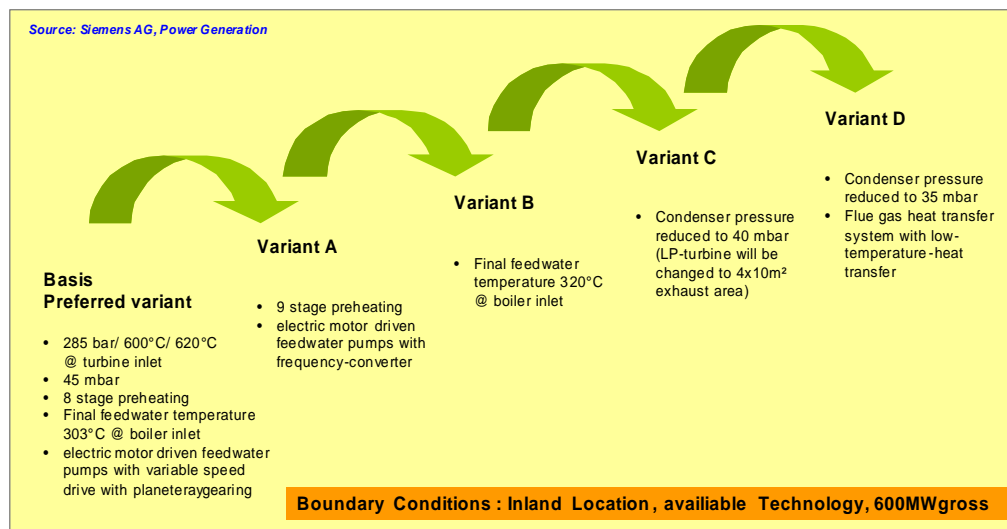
Source: Siemens AG, Power Generation

Basis
Preferred variant

- 285 bar/ 600°C/ 620°C @ turbine inlet
- 45 mbar
- 8 stage preheating
- Final feedwater temperature 303°C @ boiler inlet
- electric motor driven feedwater pumps with variable speed drive with planeteraygearing

Variant A

- 9 stage preheating
- electric motor driven feedwater pumps with frequency-converter

Variant B

- Final feedwater temperature 320°C @ boiler inlet

Variant C

- Condenser pressure reduced to 40 mbar (LP-turbine will be changed to 4x10m² exhaust area)

Variant D

- Condenser pressure reduced to 35 mbar
- Flue gas heat transfer system with low-temperature-heat transfer

Boundary Conditions : Inland Location, availiable Technology, 600MWgross